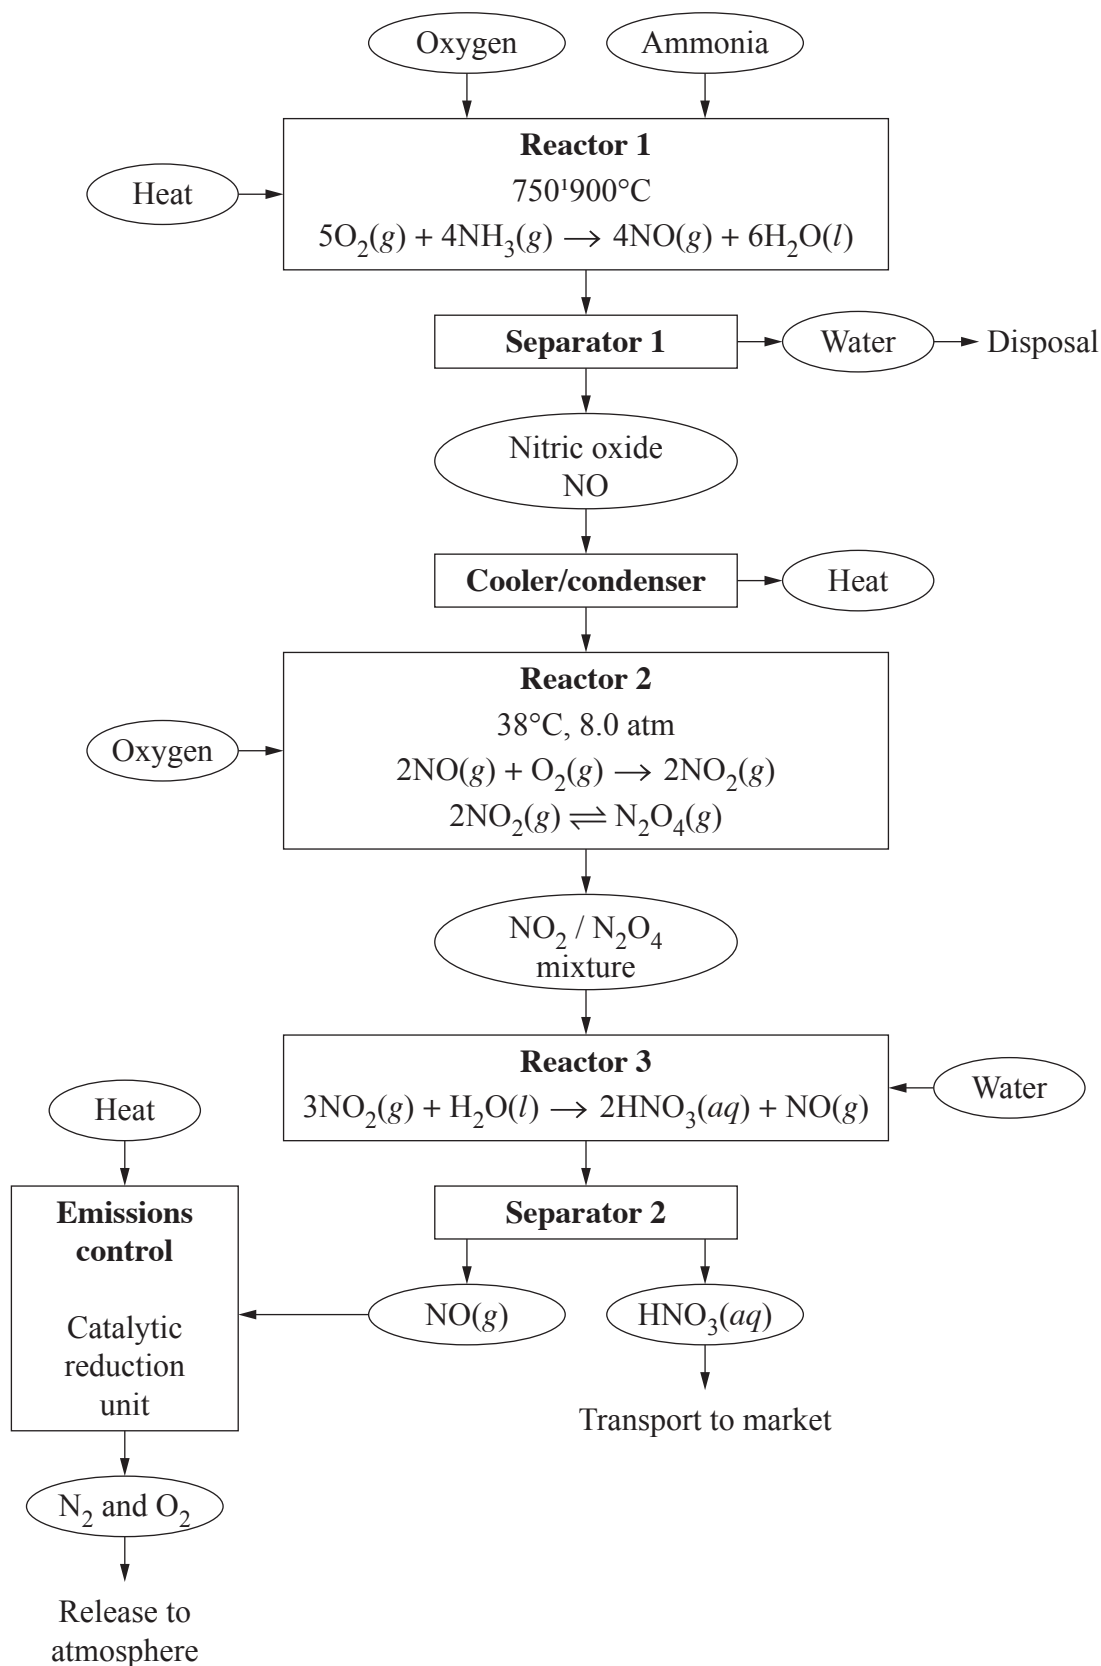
Oxygen

Ammonia

Heat

**Reactor 1**
750¹900°C
$5O_2(g) + 4NH_3(g) \longrightarrow 4NO(g) + 6H_2O(l)$

**Separator 1**

Water

Disposal

Nitric oxide
NO

**Cooler/condenser**

Heat

Oxygen

**Reactor 2**
38°C, 8.0 atm
$2NO(g) + O_2(g) \longrightarrow 2NO_2(g)$
$2NO_2(g) \rightleftharpoons N_2O_4(g)$

$NO_2 / N_2O_4$
mixture

**Reactor 3**
$3NO_2(g) + H_2O(l) \longrightarrow 2HNO_3(aq) + NO(g)$

Water

Heat

**Emissions control**

Catalytic reduction unit

**Separator 2**

$NO(g)$

$HNO_3(aq)$

Transport to market

$N_2$ and $O_2$

Release to atmosphere